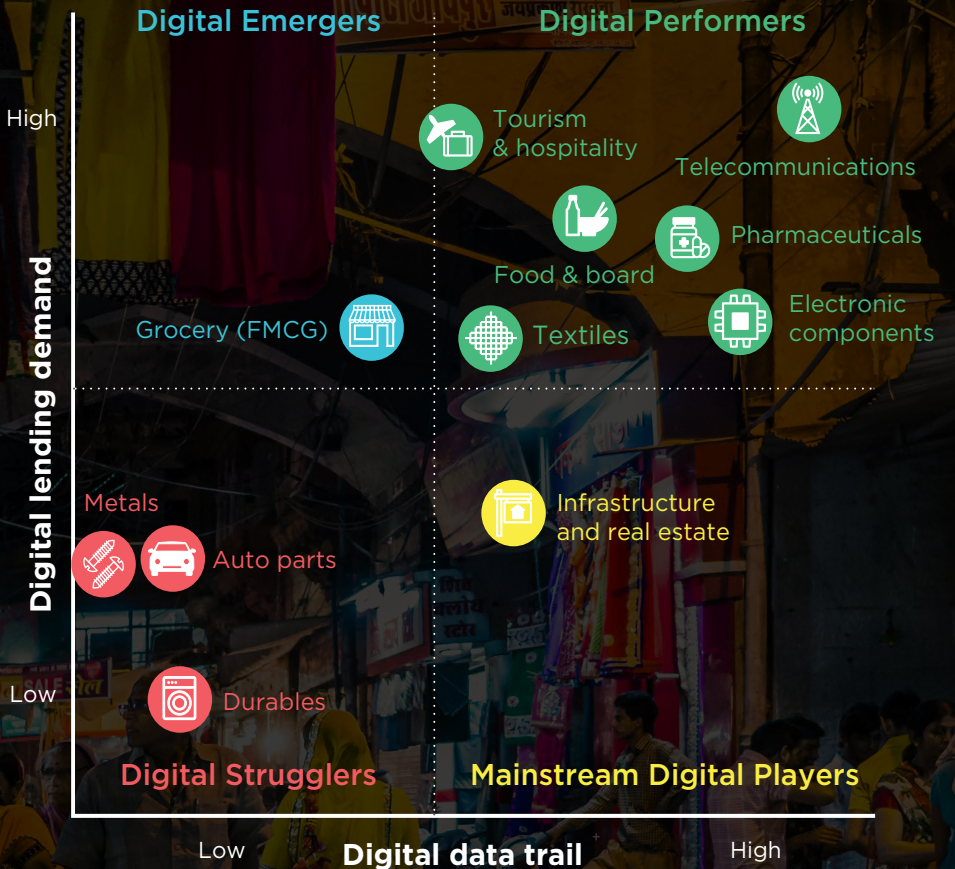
Digital Emergers

Digital Performers

High

Tourism & hospitality

Telecommunications

Pharmaceuticals

Food & board

Electronic components

Grocery (FMCG)

Textiles

Digital lending demand

Metals

Infrastructure and real estate

Auto parts

Low

Durables

Digital Strugglers

Mainstream Digital Players

Low

Digital data trail

High